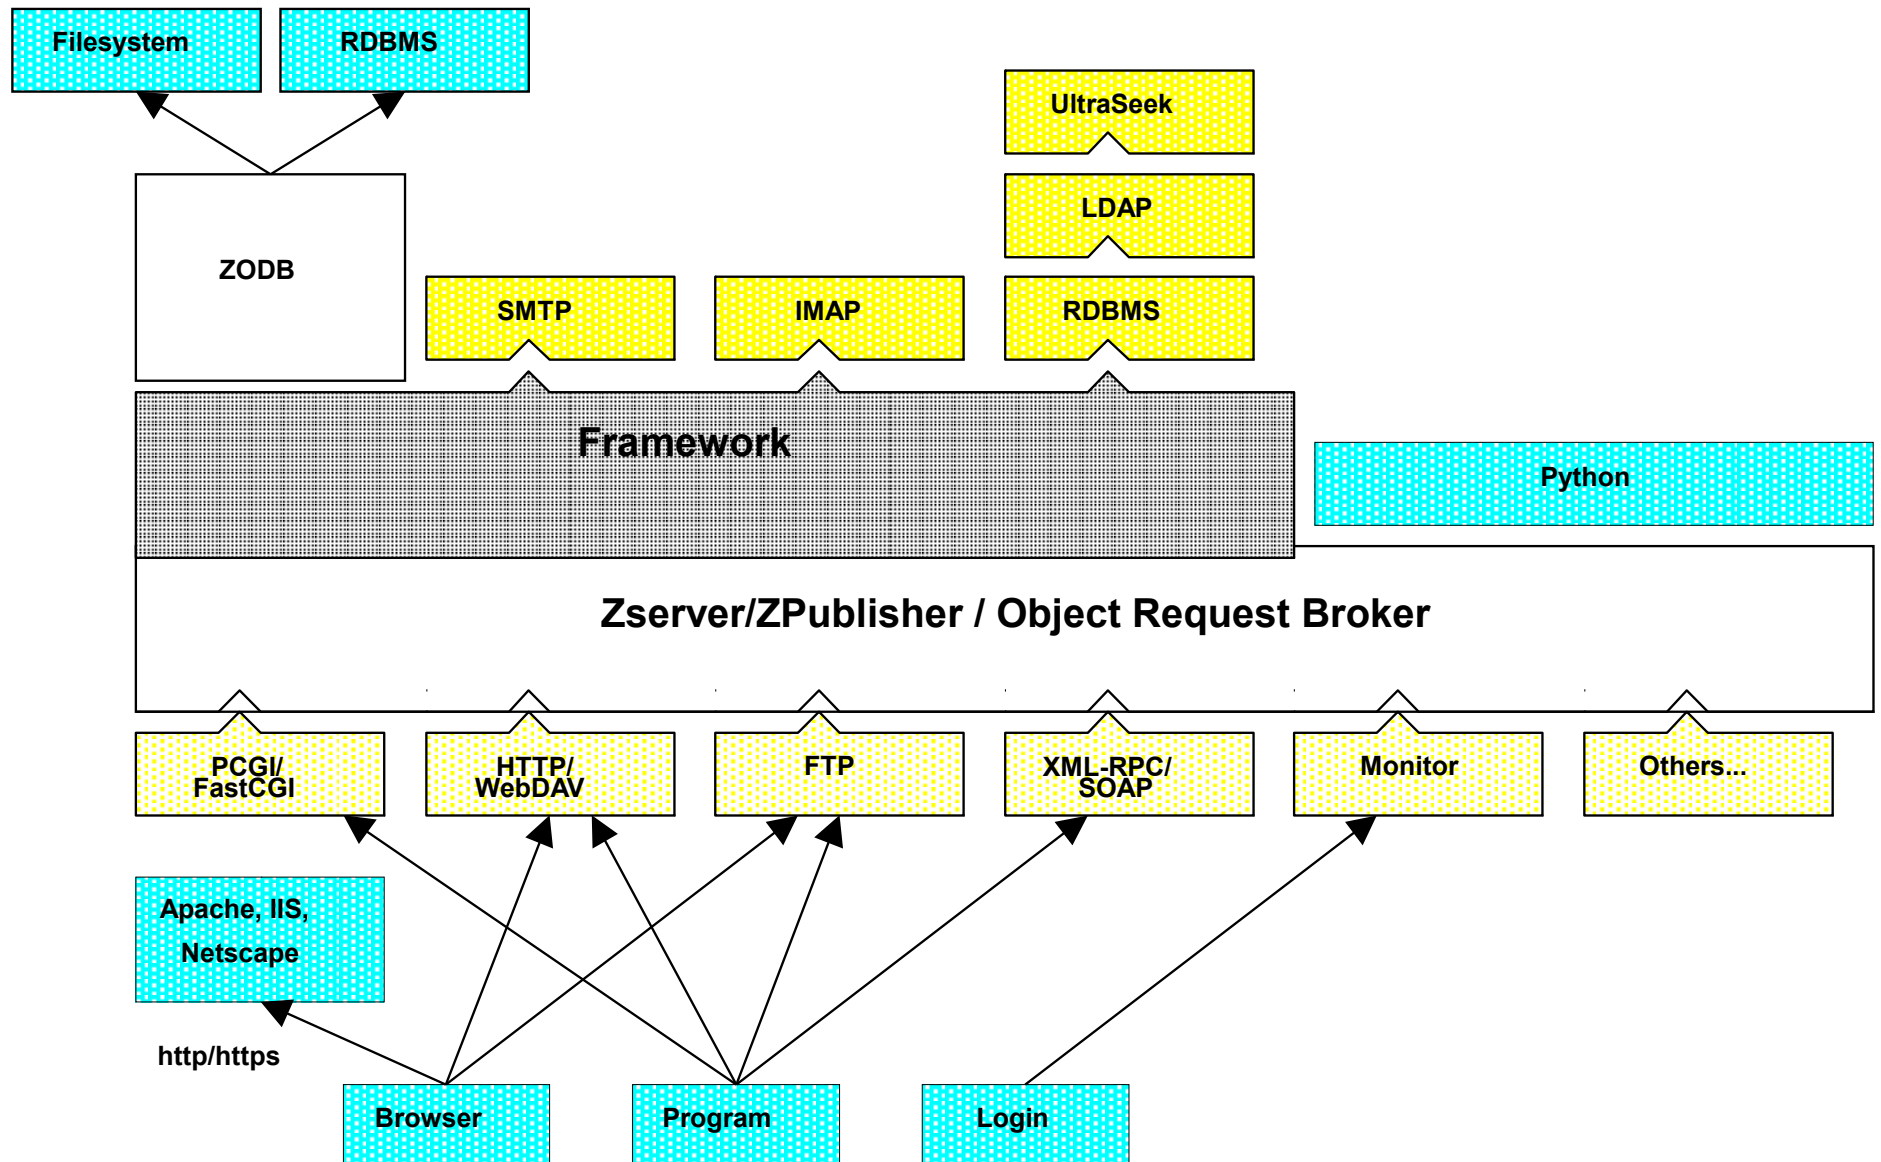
Filesystem

RDBMS

UltraSeek

LDAP

ZODB

SMTP

IMAP

RDBMS

Framework

Python

Zserver/ZPublisher / Object Request Broker

PCGI/ FastCGI

HTTP/ WebDAV

FTP

XML-RPC/ SOAP

Monitor

Others...

Apache, IIS, Netscape

http/https

Browser

Program

Login